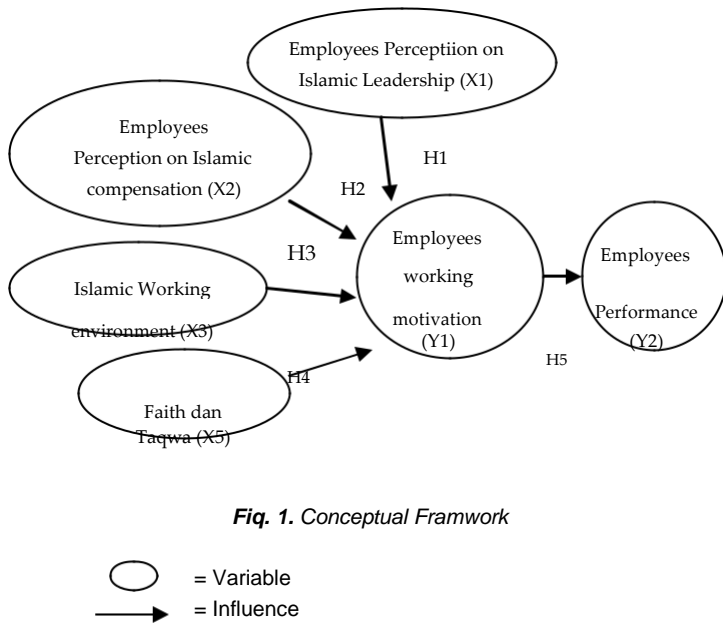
Employees Perceptiion on Islamic Leadership (X1)

Employees Perception on Islamic compensation (X2)

H1

H2

H3

Employees working motivation (Y1)

Employees Performance (Y2)

Islamic Working environment (X3)

H4

H5

Faith dan Taqwa (X5)

Fiq. 1. Conceptual Framwork

= Variable

= Influence